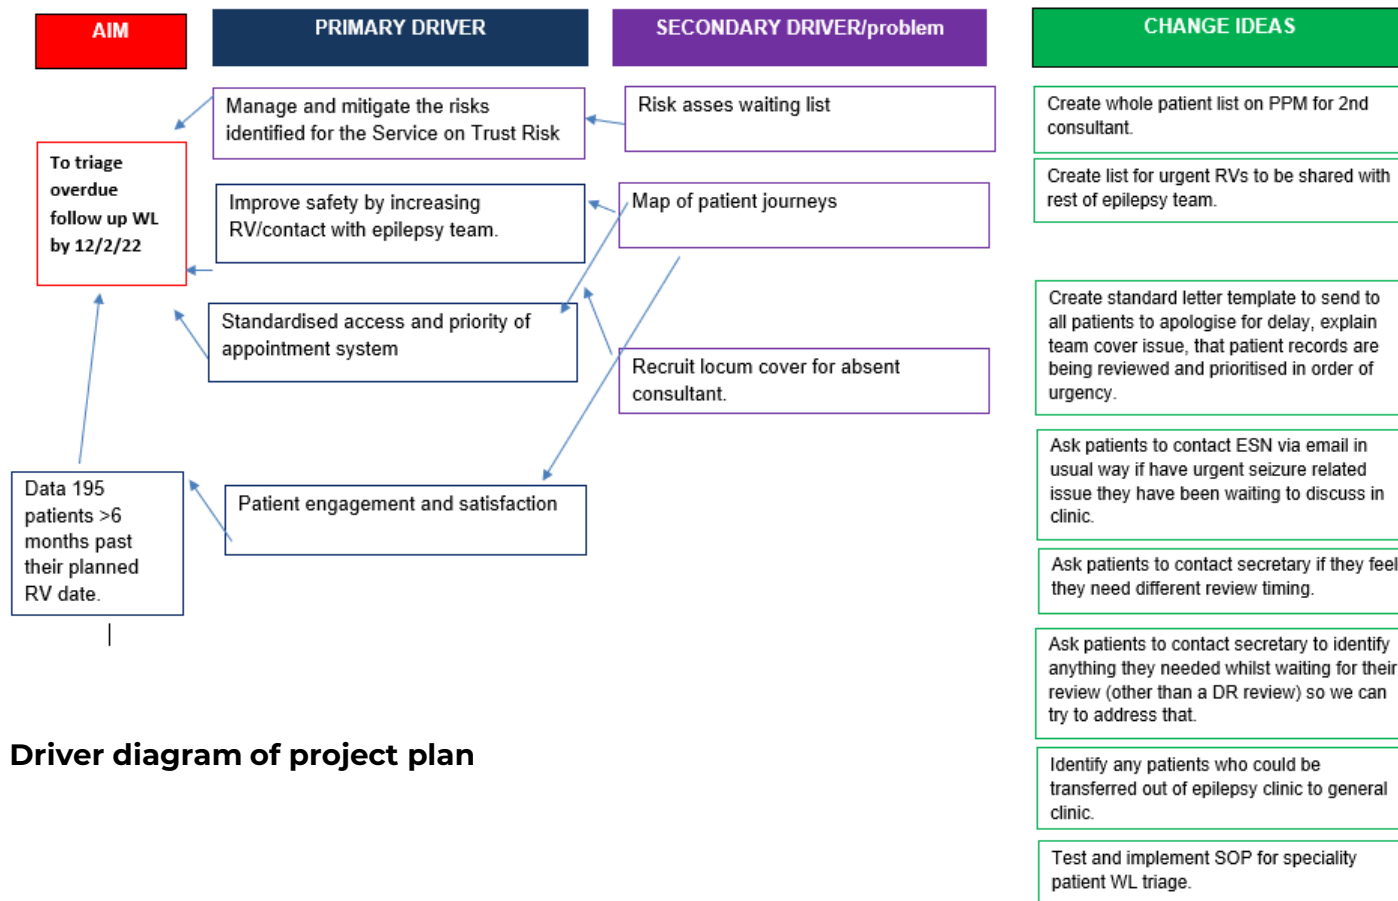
AIM

PRIMARY DRIVER

SECONDARY DRIVER/problem

CHANGE IDEAS

To triage overdue follow up WL by 12/2/22

Data 195 patients >6 months past their planned RV date.

Manage and mitigate the risks identified for the Service on Trust Risk

Improve safety by increasing RV/contact with epilepsy team.

Standardised access and priority of appointment system

Patient engagement and satisfaction

Risk asses waiting list

Map of patient journeys

Recruit locum cover for absent consultant.

Create whole patient list on PPM for 2nd consultant.

Create list for urgent RVs to be shared with rest of epilepsy team.

Create standard letter template to send to all patients to apologise for delay, explain team cover issue, that patient records are being reviewed and prioritised in order of urgency.

Ask patients to contact ESN via email in usual way if have urgent seizure related issue they have been waiting to discuss in clinic.

Ask patients to contact secretary if they feel they need different review timing.

Ask patients to contact secretary to identify anything they needed whilst waiting for their review (other than a DR review) so we can try to address that.

Identify any patients who could be transferred out of epilepsy clinic to general clinic.

Test and implement SOP for speciality patient WL triage.

Driver diagram of project plan